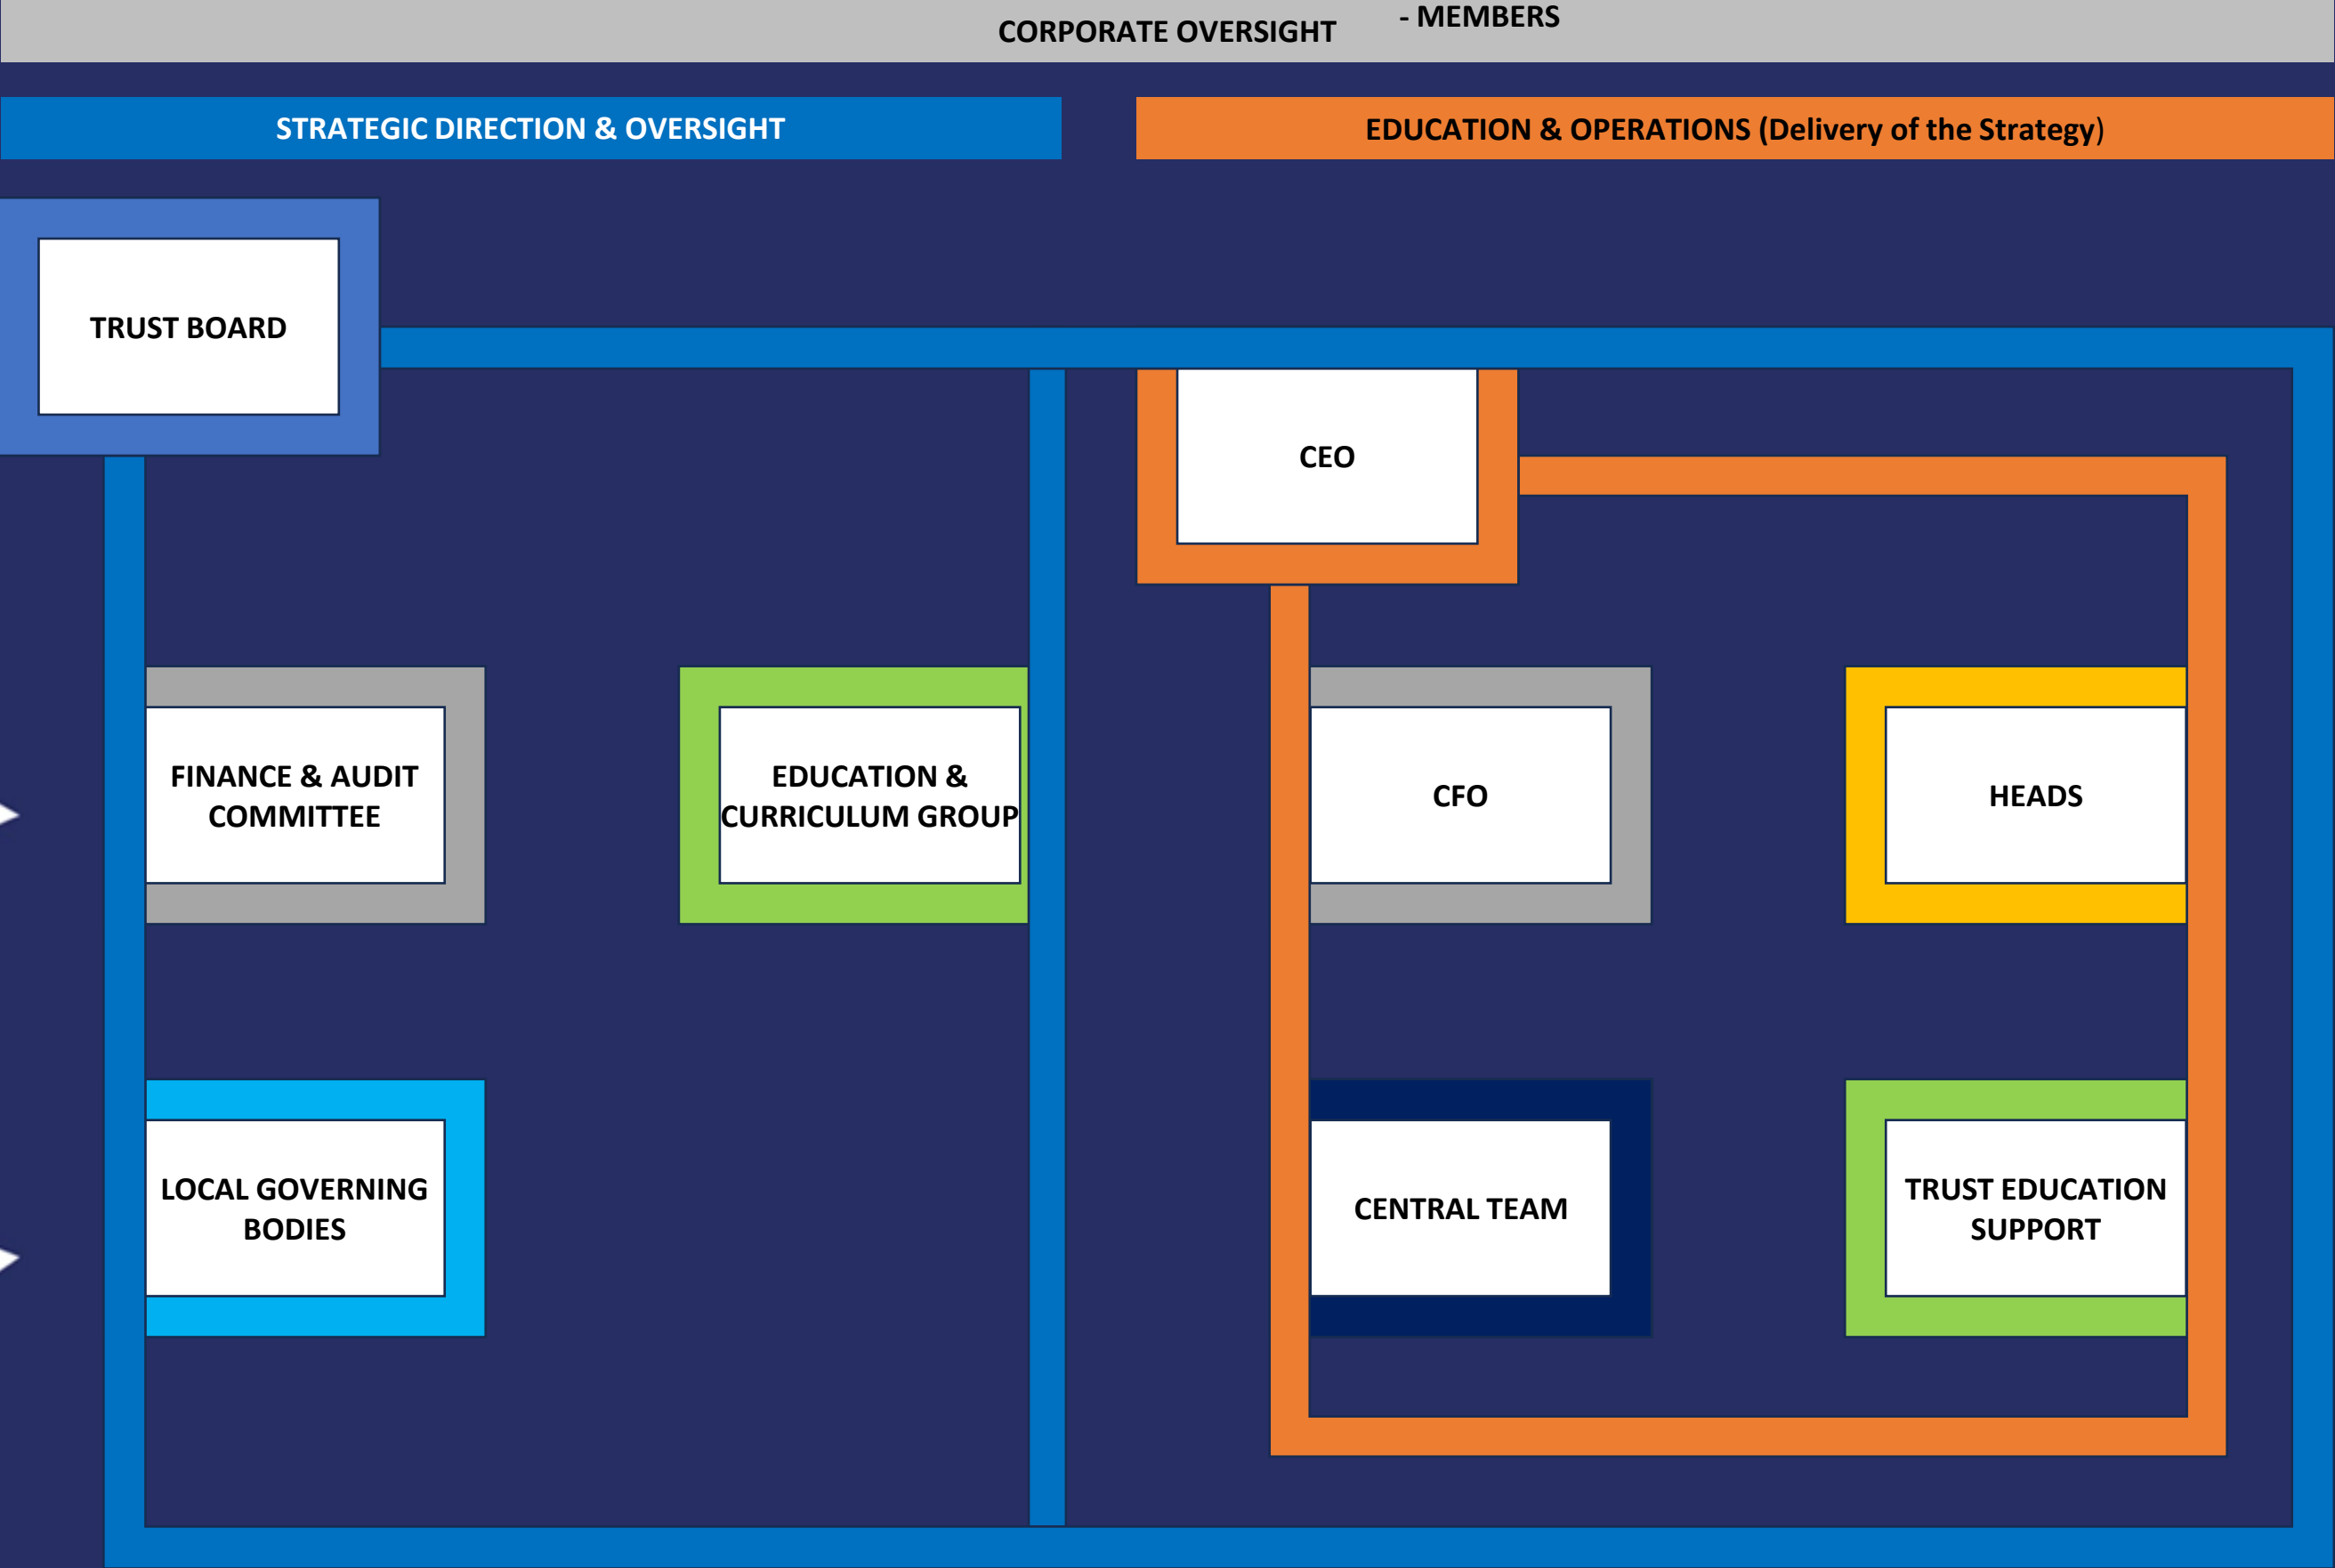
CORPORATE OVERSIGHT - MEMBERS

STRATEGIC DIRECTION & OVERSIGHT

EDUCATION & OPERATIONS (Delivery of the Strategy)

TRUST BOARD

CEO

FINANCE & AUDIT COMMITTEE

EDUCATION & CURRICULUM GROUP

CFO

HEADS

LOCAL GOVERNING BODIES

CENTRAL TEAM

TRUST EDUCATION SUPPORT